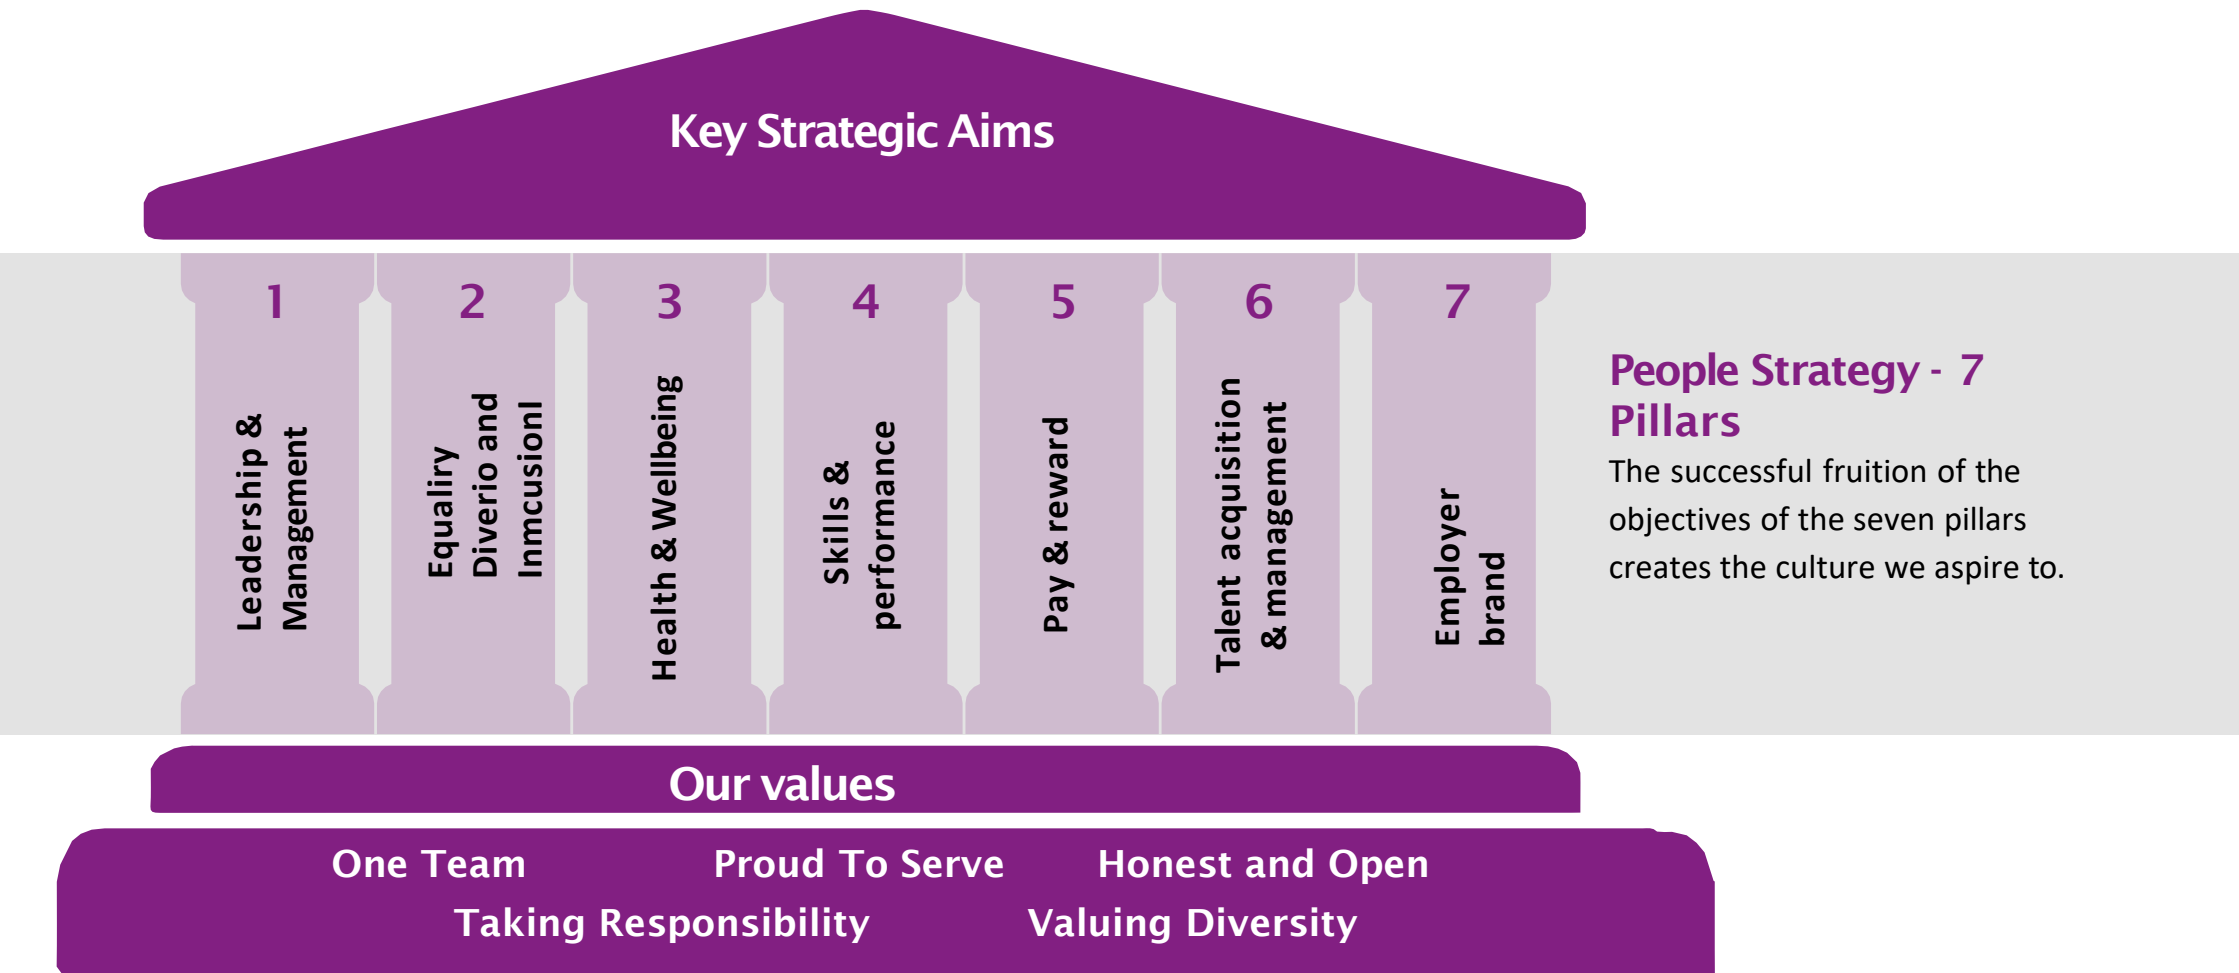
Key Strategic Aims

1
Leadership & Management

2
Equaliry Diverio and Inmcusionl

3
Health & Wellbeing

4
Skills & performance

5
Pay & reward

6
Talent acquisition & management

7
Employer brand

People Strategy - 7 Pillars
The successful fruition of the objectives of the seven pillars creates the culture we aspire to.

Our values

One Team Proud To Serve Honest and Open
Taking Responsibility Valuing Diversity